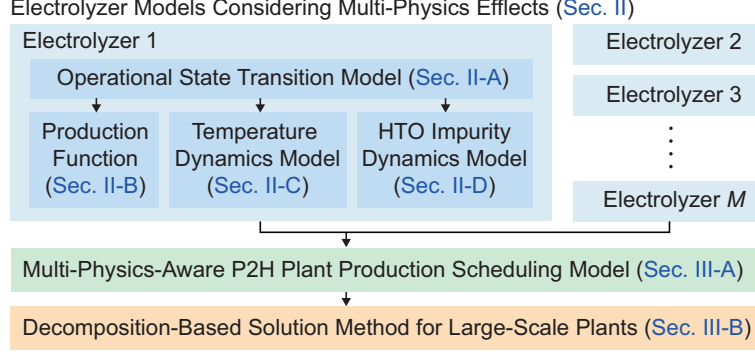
Electrolyzer Models Considering Multi-Physics Effects (Sec. II)

Electrolyzer 1

Operational State Transition Model (Sec. II-A)

Production Function (Sec. II-B)

Temperature Dynamics Model (Sec. II-C)

HTO Impurity Dynamics Model (Sec. II-D)

Electrolyzer 2

Electrolyzer 3

⋮

Electrolyzer $M$

Multi-Physics-Aware P2H Plant Production Scheduling Model (Sec. III-A)

Decomposition-Based Solution Method for Large-Scale Plants (Sec. III-B)